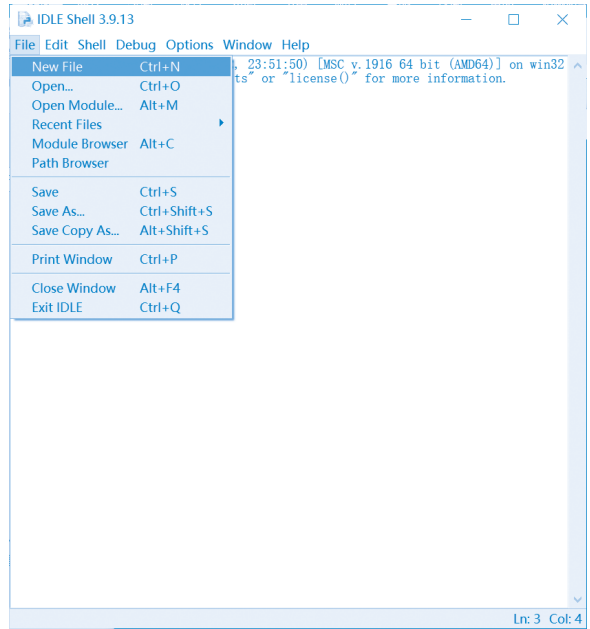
IDLE Shell 3.9.13

File Edit Shell Debug Options Window Help

New File Ctrl+N
Open... Ctrl+O
Open Module... Alt+M
Recent Files
Module Browser Alt+C
Path Browser

Save Ctrl+S
Save As... Ctrl+Shift+S
Save Copy As... Alt+Shift+S

Print Window Ctrl+P

Close Window Alt+F4
Exit IDLE Ctrl+Q

, 23:51:50) [MSC v.1916 64 bit (AMD64)] on win32
ts" or "license()" for more information.

Ln: 3 Col: 4